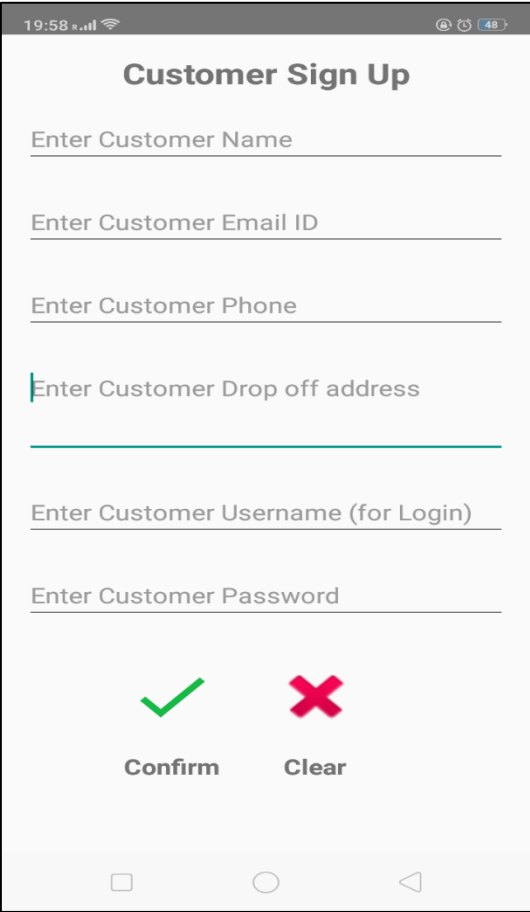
19:58

48

Customer Sign Up

Enter Customer Name

Enter Customer Email ID

Enter Customer Phone

Enter Customer Drop off address

Enter Customer Username (for Login)

Enter Customer Password

Confirm

Clear